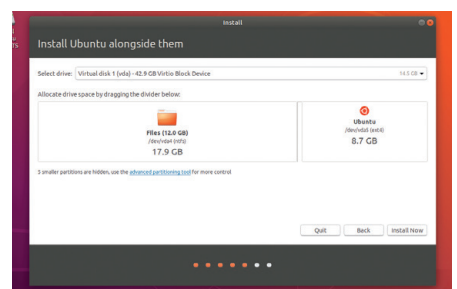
Install

Install Ubuntu alongside them

Select drive: Virtual disk 1 (vda) - 42.9 GB Virtio Block Device 14.5 GB

Allocate drive space by dragging the divider below:

Files (12.0 GB)
/dev/vda4 (ntfs)
17.9 GB

Ubuntu
/dev/vda5 (ext4)
8.7 GB

3 smaller partitions are hidden, use the advanced partitioning tool for more control

Quit Back Install Now